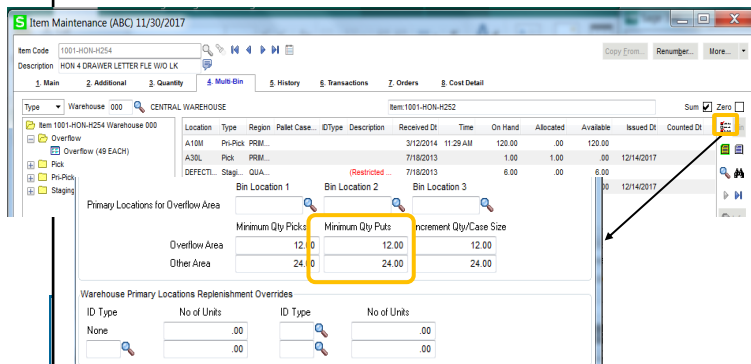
Item Maintenance (ABC) 11/30/2017

Item Code 1001-HON-H254
Description HON 4 DRAWER LETTER FLE W/O LK

Copy From... Renumber... More...

1. Main 2. Additional 3. Quantity 4. Multi-Bin 5. History 6. Transactions 7. Orders 8. Cost Detail

Type Warehouse 000 CENTRAL WAREHOUSE Item:1001-HON-H252 Sum Zero

Item 1001-HON-H254 Warehouse 000
Overflow
Overflow (49 EACH)
Pick
Pri-Pick
Staging

| Location | Type | Region | Pallet Case... | IDType | Description | Received Dt | Time | On Hand | Allocated | Available | Issued Dt | Counted Dt |
|---|---|---|---|---|---|---|---|---|---|---|---|---|
| A10M | Pri-Pick | PRIM... | | | | 3/12/2014 | 11:29 AM | 120.00 | .00 | 120.00 | | |
| A30L | Pick | PRIM... | | | | 7/18/2013 | | 1.00 | 1.00 | .00 | 12/14/2017 | |
| DEFECTI... | Stagi... | QUA... | | | (Restricted ... | 7/18/2013 | | 6.00 | .00 | 6.00 | | |
| | | | | | | | | | | | 12/14/2017 | |

| | Bin Location 1 | Bin Location 2 | Bin Location 3 |
|---|---|---|---|
| Primary Locations for Overflow Area | | | |

| | Minimum Qty Picks | Minimum Qty Puts | Increment Qty/Case Size |
|---|---|---|---|
| Overflow Area | 12.00 | 12.00 | 12.00 |
| Other Area | 24.00 | 24.00 | 24.00 |

Warehouse Primary Locations Replenishment Overrides

| ID Type | No of Units | ID Type | No of Units |
|---|---|---|---|
| None | .00 | | .00 |
| | .00 | | .00 |